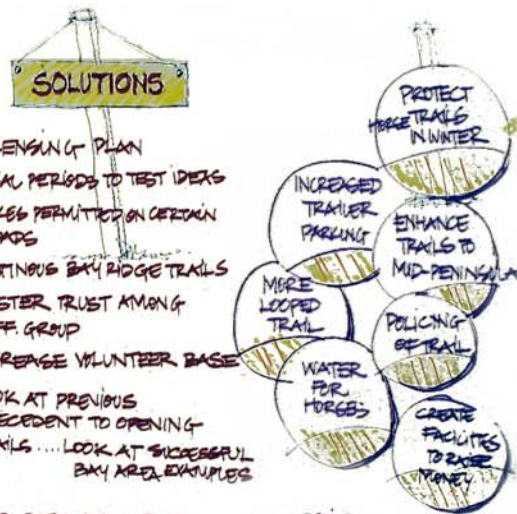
SOLUTIONS

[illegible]ENSING PLAN
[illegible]AL PERIODS TO TEST IDEAS
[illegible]ES PERMITTED ON CERTAIN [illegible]ADS
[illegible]TINOUS BAY RIDGE TRAILS
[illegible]STER TRUST AMONG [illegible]F. GROUP
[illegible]REASE VOLUNTEER BASE
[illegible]OK AT PREVIOUS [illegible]ECEDENT TO OPENING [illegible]ILS .... LOOK AT SUCCESSFUL BAY AREA EXAMPLES

PROTECT HORSE TRAILS IN WINTER

INCREASED TRAILER PARKING

ENHANCE TRAILS TO MID-PENINSULA

MORE LOOPED TRAIL

POLICING OF TRAIL

WATER FOR HORSES

CREATE FACILITES TO RAISE MONEY